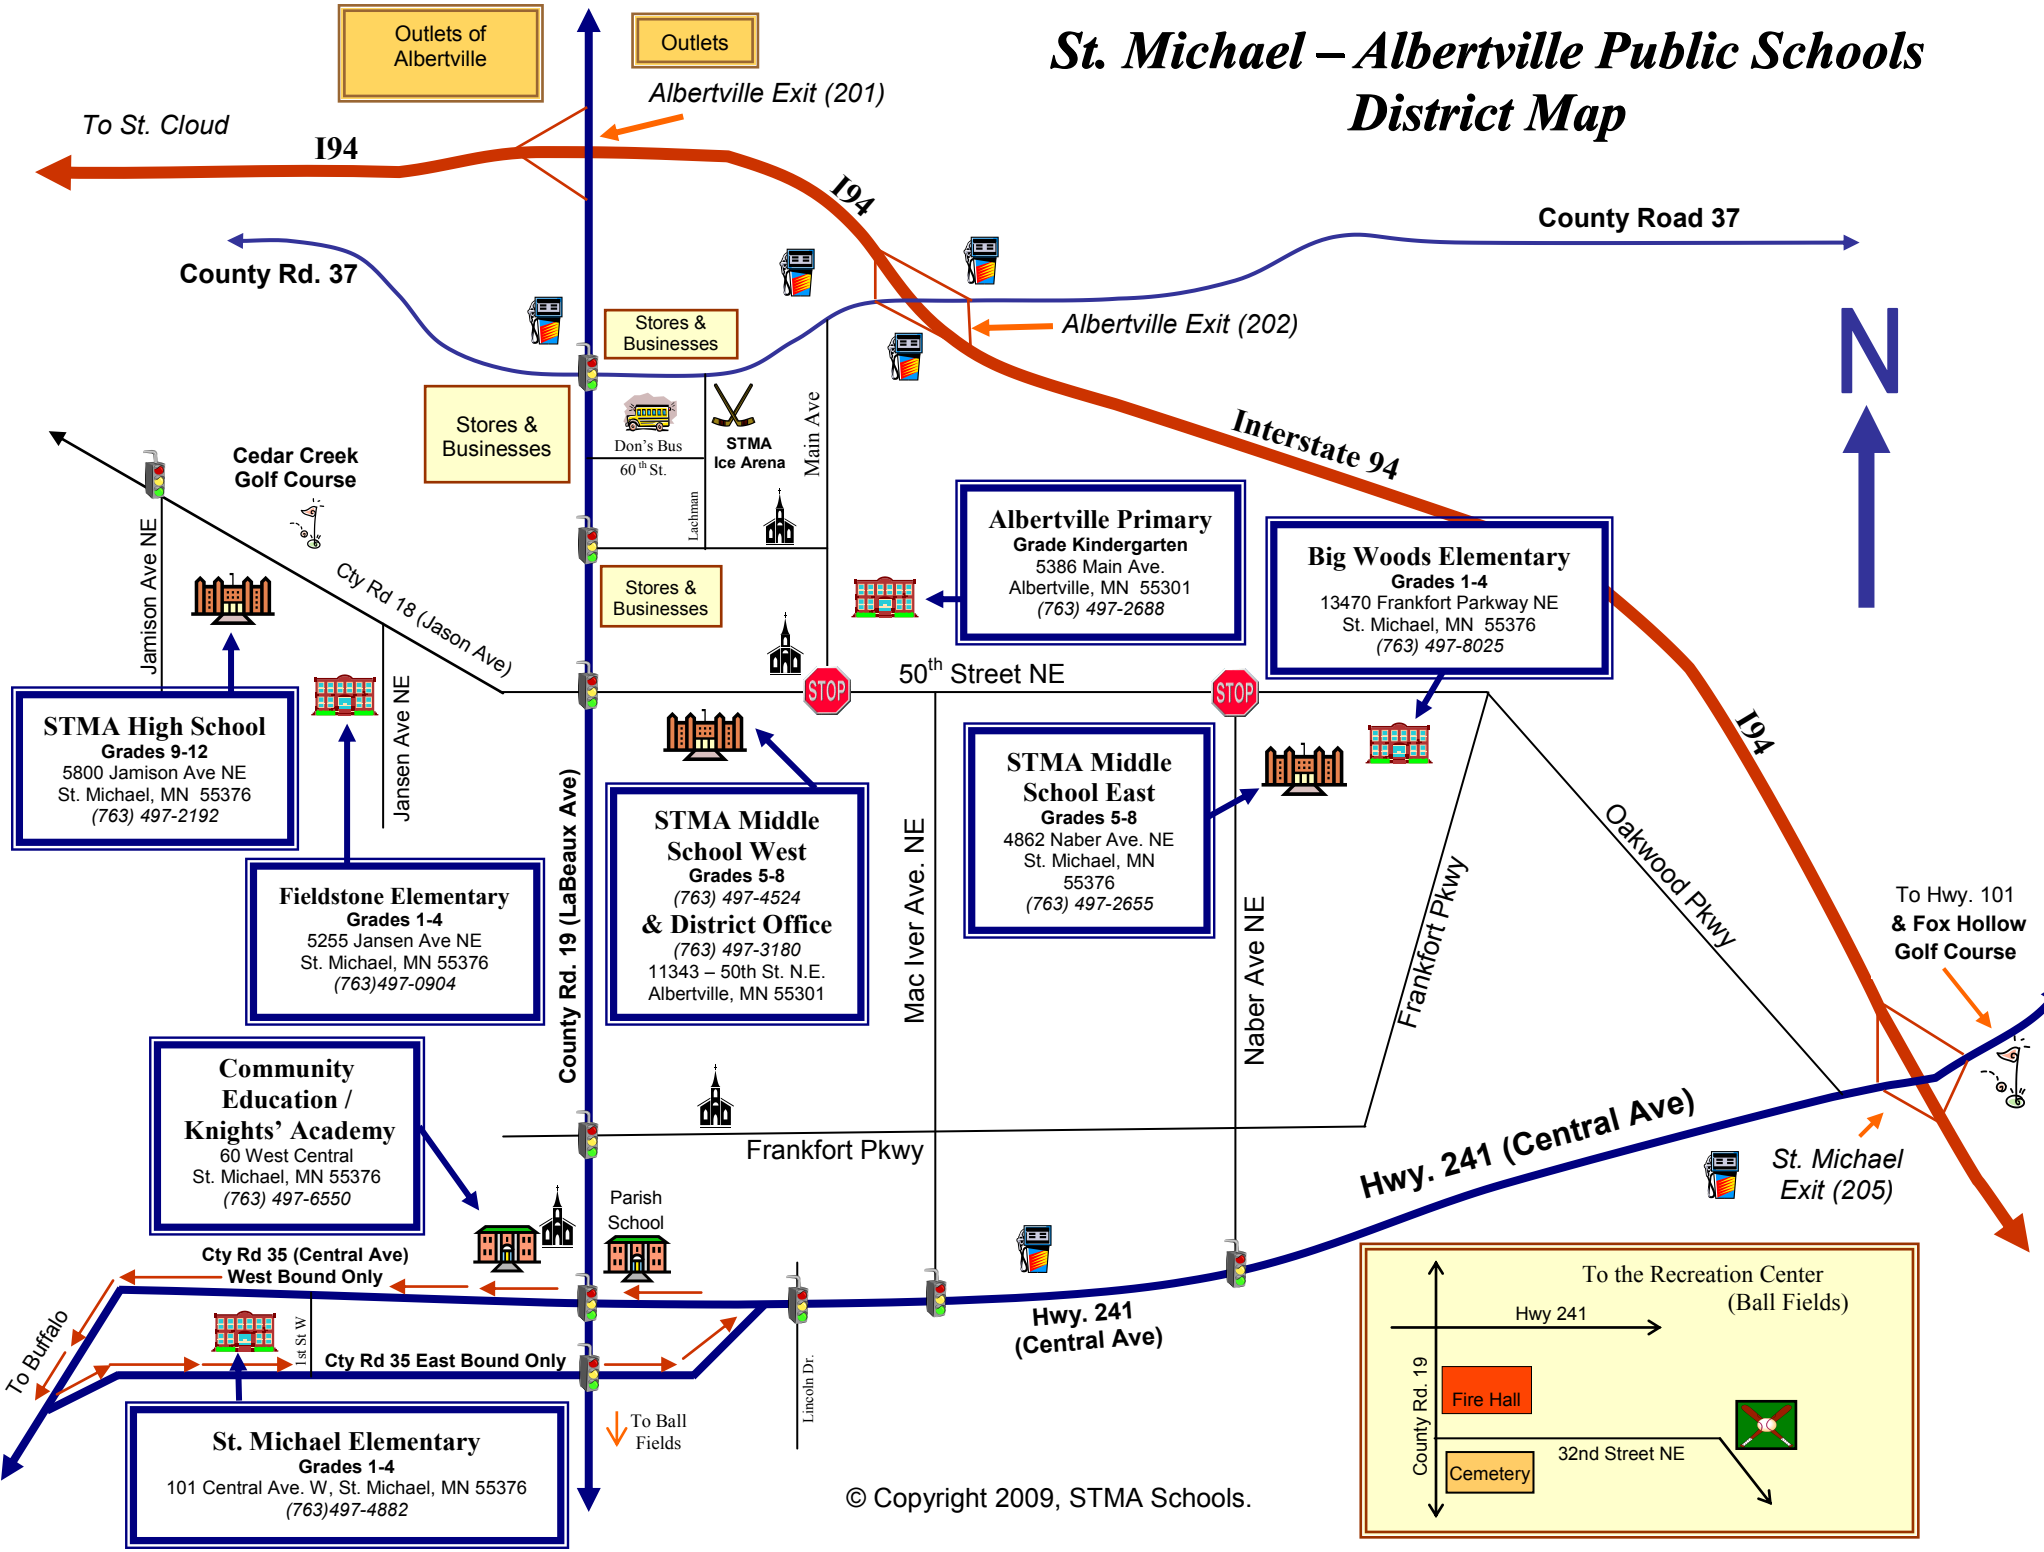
St. Michael – Albertville Public Schools
District Map

Outlets of Albertville

Outlets

Albertville Exit (201)

To St. Cloud

I94

I94

County Road 37

County Rd. 37

Stores & Businesses

Albertville Exit (202)

N

Stores & Businesses

Don's Bus

60th St.

STMA Ice Arena

Main Ave

Lachman

Cedar Creek Golf Course

Interstate 94

Albertville Primary
Grade Kindergarten
5386 Main Ave.
Albertville, MN 55301
(763) 497-2688

Big Woods Elementary
Grades 1-4
13470 Frankfort Parkway NE
St. Michael, MN 55376
(763) 497-8025

Jamison Ave NE

Cty Rd 18 (Jason Ave)

Stores & Businesses

STOP

50th Street NE

STOP

I94

STMA High School
Grades 9-12
5800 Jamison Ave NE
St. Michael, MN 55376
(763) 497-2192

Jansen Ave NE

STMA Middle School West
Grades 5-8
(763) 497-4524
& District Office
(763) 497-3180
11343 – 50th St. N.E.
Albertville, MN 55301

Mac Iver Ave. NE

STMA Middle School East
Grades 5-8
4862 Naber Ave. NE
St. Michael, MN
55376
(763) 497-2655

Oakwood Pkwy

Frankfort Pkwy

Naber Ave NE

Fieldstone Elementary
Grades 1-4
5255 Jansen Ave NE
St. Michael, MN 55376
(763)497-0904

County Rd. 19 (LaBeaux Ave)

To Hwy. 101
& Fox Hollow
Golf Course

Community Education / Knights' Academy
60 West Central
St. Michael, MN 55376
(763) 497-6550

Frankfort Pkwy

Hwy. 241 (Central Ave)

St. Michael Exit (205)

Parish School

Cty Rd 35 (Central Ave)
West Bound Only

To Buffalo

1st St W

Cty Rd 35 East Bound Only

Lincoln Dr.

Hwy. 241
(Central Ave)

To the Recreation Center
(Ball Fields)

Hwy 241

County Rd. 19

Fire Hall

32nd Street NE

Cemetery

To Ball Fields

St. Michael Elementary
Grades 1-4
101 Central Ave. W, St. Michael, MN 55376
(763)497-4882

© Copyright 2009, STMA Schools.